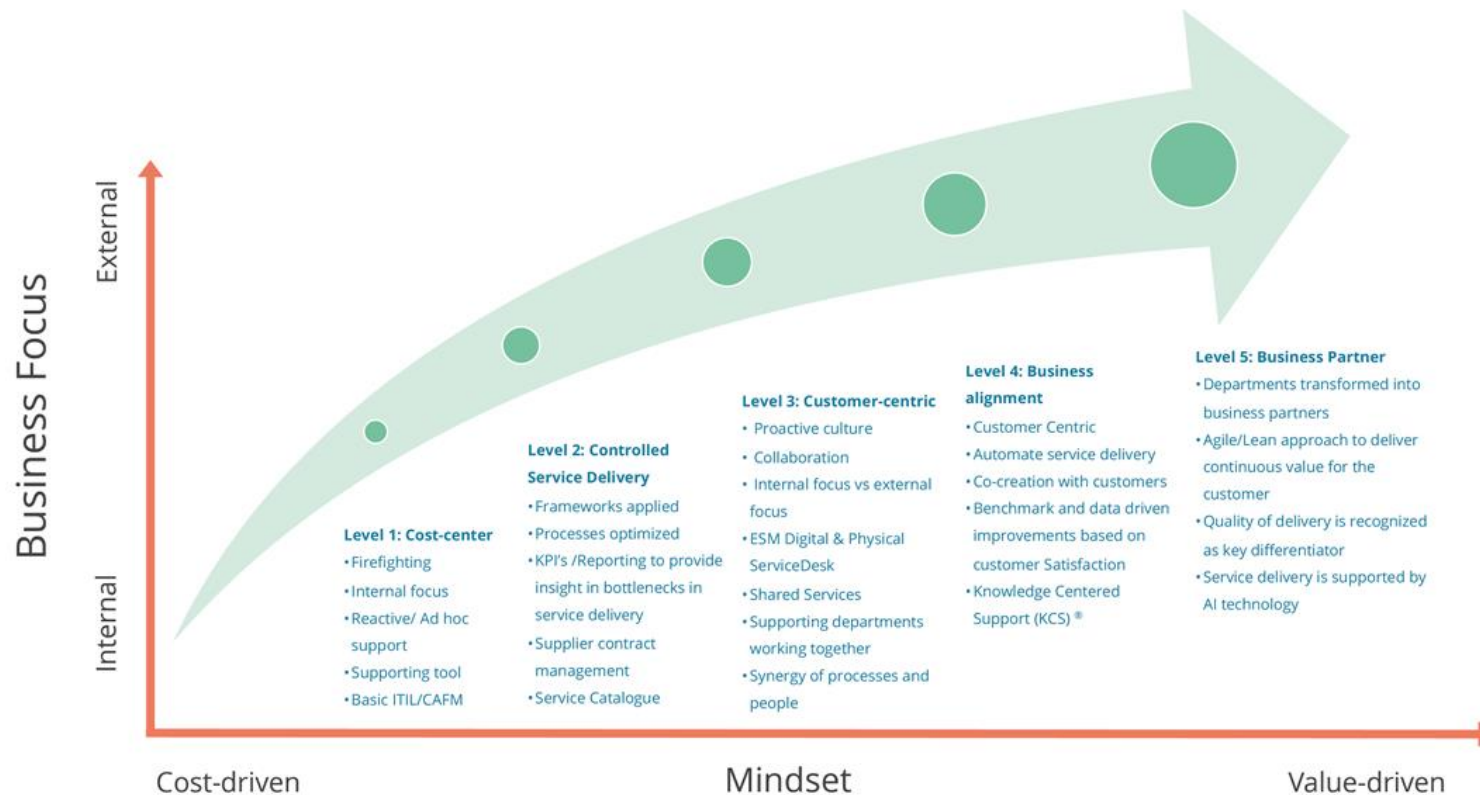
Business Focus

External

Internal

Level 1: Cost-center
• Firefighting
• Internal focus
• Reactive/ Ad hoc support
• Supporting tool
• Basic ITIL/CAFM

Level 2: Controlled Service Delivery
• Frameworks applied
• Processes optimized
• KPI's /Reporting to provide insight in bottlenecks in service delivery
• Supplier contract management
• Service Catalogue

Level 3: Customer-centric
• Proactive culture
• Collaboration
• Internal focus vs external focus
• ESM Digital & Physical ServiceDesk
• Shared Services
• Supporting departments working together
• Synergy of processes and people

Level 4: Business alignment
• Customer Centric
• Automate service delivery
• Co-creation with customers
• Benchmark and data driven improvements based on customer Satisfaction
• Knowledge Centered Support (KCS) ®

Level 5: Business Partner
• Departments transformed into business partners
• Agile/Lean approach to deliver continuous value for the customer
• Quality of delivery is recognized as key differentiator
• Service delivery is supported by AI technology

Cost-driven

Mindset

Value-driven